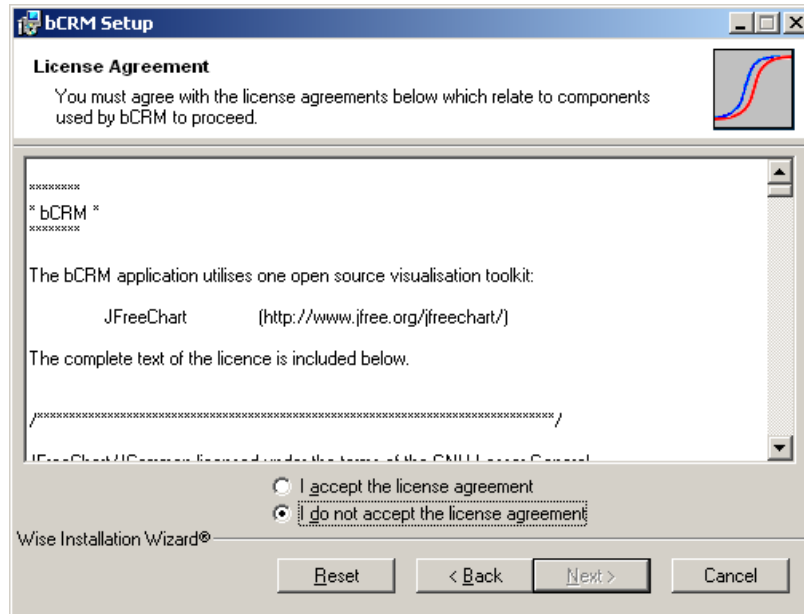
bCRM Setup

License Agreement

You must agree with the license agreements below which relate to components used by bCRM to proceed.

\*\*\*\*\*\*\*\*
\* bCRM \*
\*\*\*\*\*\*\*\*

The bCRM application utilises one open source visualisation toolkit:

JFreeChart (http://www.jfree.org/jfreechart/)

The complete text of the licence is included below.

/\*\*\*\*\*\*\*\*\*\*\*\*\*\*\*\*\*\*\*\*\*\*\*\*\*\*\*\*\*\*\*\*\*\*\*\*\*\*\*\*\*\*\*\*\*\*\*\*\*\*\*\*\*\*\*\*\*\*\*\*\*\*\*\*\*\*\*\*\*\*\*\*\*\*\*\*/

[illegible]

I accept the license agreement

I do not accept the license agreement

Wise Installation Wizard®

Reset

< Back

Next >

Cancel